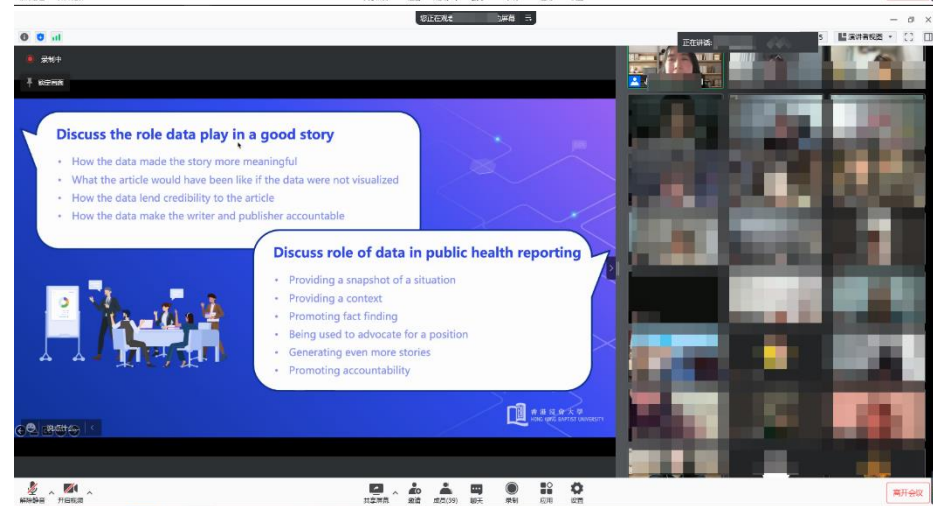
您正在观看 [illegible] 的屏幕

正在讲话: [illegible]

演讲者视图

录制中

锁定画面

Discuss the role data play in a good story

• How the data made the story more meaningful
• What the article would have been like if the data were not visualized
• How the data lend credibility to the article
• How the data make the writer and publisher accountable

Discuss role of data in public health reporting

• Providing a snapshot of a situation
• Providing a context
• Promoting fact finding
• Being used to advocate for a position
• Generating even more stories
• Promoting accountability

香港浸會大學 HONG KONG BAPTIST UNIVERSITY

解除静音 开启视频 共享屏幕 邀请 成员(39) 聊天 录制 应用 设置 离开会议